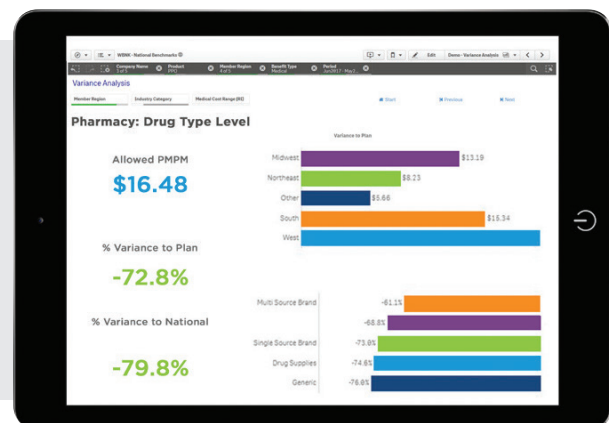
WBNK - National Benchmarks

Edit

Demo - Variance Analysis

Company Name

Product

Member Region

Benefit Type

Period

Variance Analysis

Member Region

Industry Category

Medical Cost Range (RX)

Start

Previous

Next

Pharmacy: Drug Type Level

Variance to Plan

Allowed PMPM

$16.48

% Variance to Plan

-72.8%

% Variance to National

-79.8%

Midwest $13.19

Northeast $8.23

Other $5.66

South $15.34

West

Multi Source Brand -61.1%

-68.8%

Single Source Brand -73.8%

Drug Supplies -74.6%

Generic -76.0%